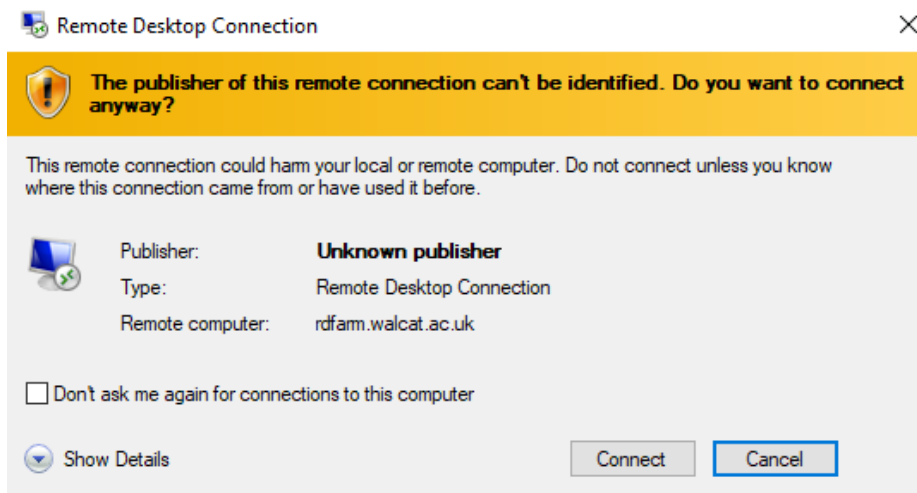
Remote Desktop Connection

The publisher of this remote connection can't be identified. Do you want to connect anyway?

This remote connection could harm your local or remote computer. Do not connect unless you know where this connection came from or have used it before.

Publisher: Unknown publisher
Type: Remote Desktop Connection
Remote computer: rdfarm.walcat.ac.uk

Don't ask me again for connections to this computer

Show Details

Connect

Cancel